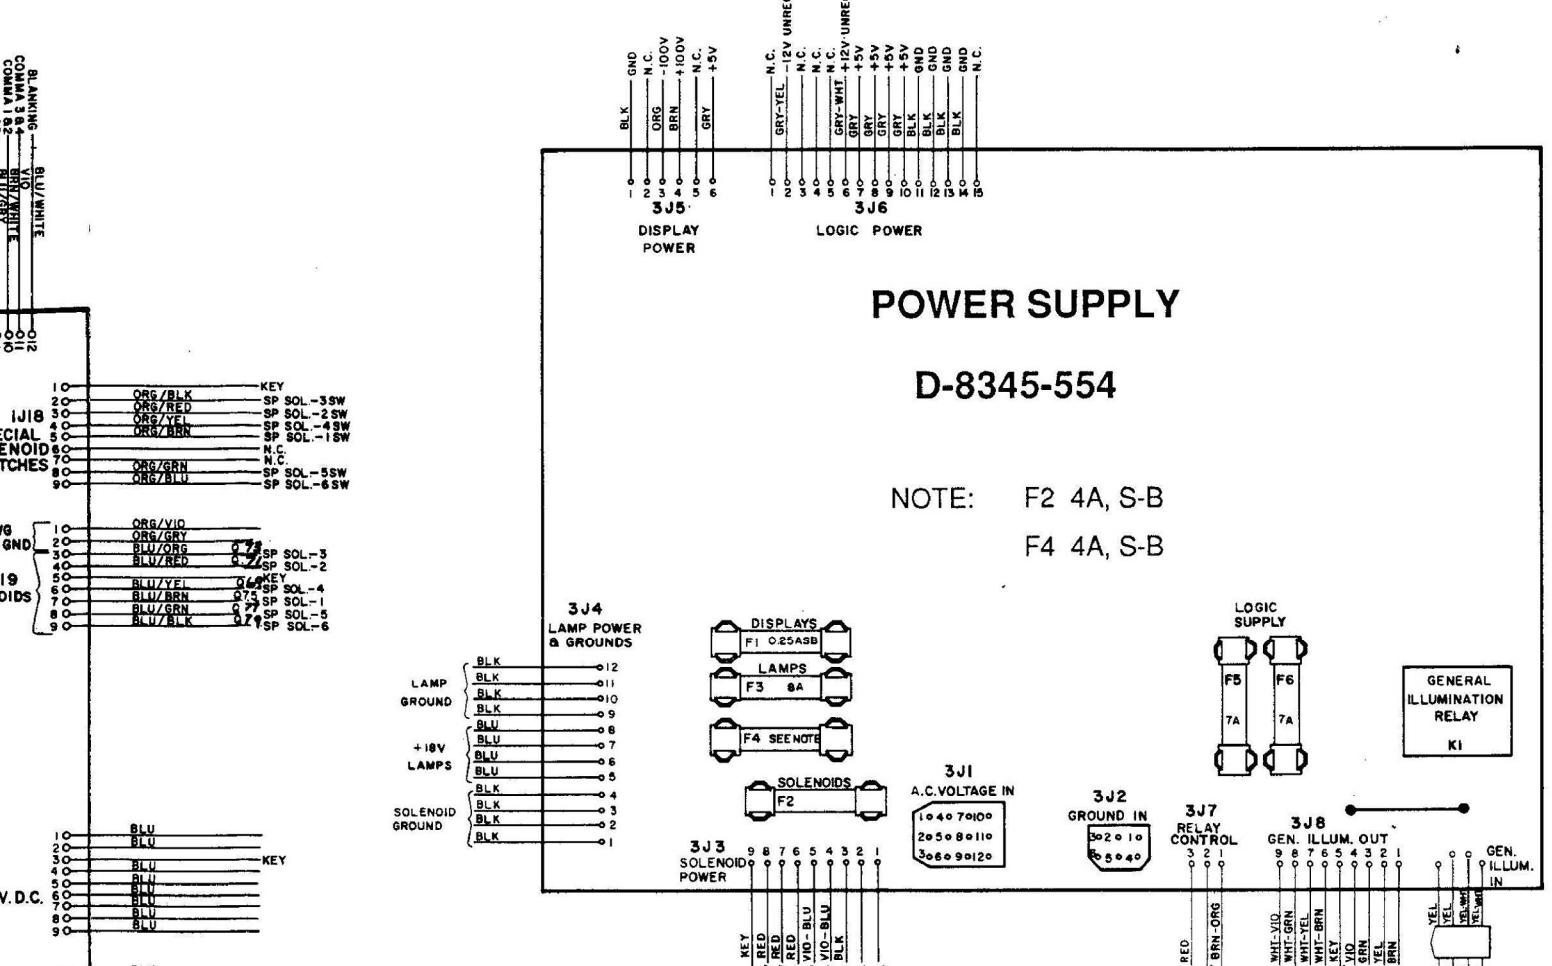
BLANKING
COMMA 3 & 4
COMMA 1 & 2
BLU/WHITE
VIO
BRN/WHITE
WHT/GRY
10
11
12

1JI8
SPECIAL
SOLENOID
SWITCHES

1 KEY
2 ORG/BLK SP SOL.-3SW
3 ORG/RED SP SOL.-2SW
4 ORG/YEL SP SOL.-4SW
5 ORG/BRN SP SOL.-1SW
6 N.C.
7 N.C.
8 ORG/GRN SP SOL.-5SW
9 ORG/BLU SP SOL.-6SW

GND
19
SOLENOIDS
1 ORG/VIO
2 ORG/GRY
3 BLU/ORG Q72 SP SOL.-3
4 BLU/RED Q71 SP SOL.-2
5 KEY
6 BLU/YEL Q69 SP SOL.-4
7 BLU/BRN Q75 SP SOL.-1
8 BLU/GRN Q77 SP SOL.-5
9 BLU/BLK Q76 SP SOL.-6

V.D.C.
1 BLU
2 BLU
3 KEY
4 BLU
5 BLU
6 BLU
7 BLU
8 BLU
9 BLU

BLK GND
N.C.
ORG -100V
BRN +100V
N.C.
GRY +5V
1 2 3 4 5 6
3J5
DISPLAY POWER

N.C.
GRY-YEL -12V UNREG
N.C.
N.C.
N.C.
GRY-WHT +12V UNREG
GRY +5V
GRY +5V
GRY +5V
GRY +5V
BLK GND
BLK GND
BLK GND
BLK GND
N.C.
1 2 3 4 5 6 7 8 9 10 11 12 13 14 15
3J6
LOGIC POWER

POWER SUPPLY

D-8345-554

NOTE: F2 4A, S-B
F4 4A, S-B

3J4
LAMP POWER & GROUNDS
LAMP GROUND
BLK 12
BLK 11
BLK 10
BLK 9
+18V LAMPS
BLU 8
BLU 7
BLU 6
BLU 5
SOLENOID GROUND
BLK 4
BLK 3
BLK 2
BLK 1

DISPLAYS
F1 0.25ASB
LAMPS
F3 8A
F4 SEE NOTE
SOLENOIDS
F2

LOGIC SUPPLY
F5 7A
F6 7A

GENERAL ILLUMINATION RELAY
K1

3J1
A.C.VOLTAGE IN
1 4 7 10
2 5 8 11
3 6 9 12

3J2
GROUND IN
3 2 1
6 5 4

3J7
RELAY CONTROL
3 2 1
RED
BRN-ORG

3J8
GEN. ILLUM. OUT
9 8 7 6 5 4 3 2 1
WHT-VIO
WHT-GRN
WHT-YEL
WHT-BRN
KEY
VIO
GRN
YEL
BRN

GEN. ILLUM. IN
YEL
YEL
YEL-WHT
YEL-WHT

3J3
SOLENOID POWER
9 8 7 6 5 4 3 2 1
KEY
RED
RED
RED
VIO-BLU
VIO-BLU
BLK